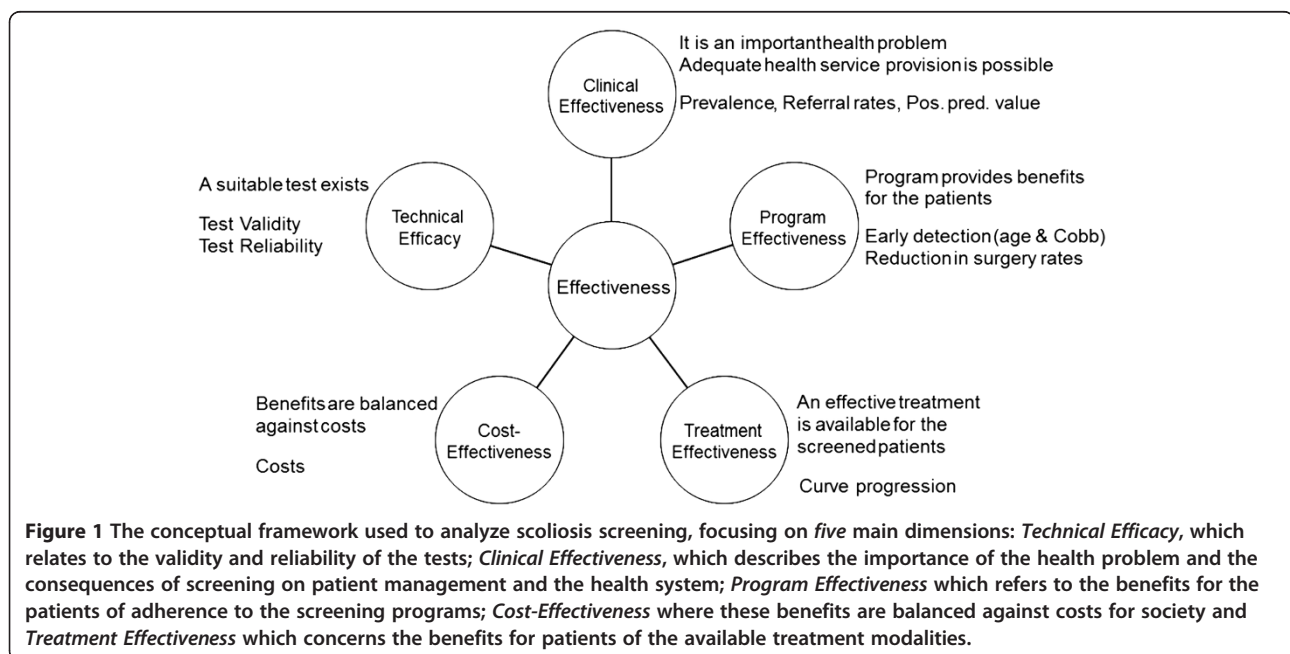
Clinical Effectiveness

It is an importanthealth problem
Adequate health service provisionis possible

Prevalence, Referral rates, Pos. pred. value

A suitable test exists

Test Validity
Test Reliability

Technical Efficacy

Effectiveness

Program Effectiveness

Program provides benefits for the patients

Early detection (age & Cobb)
Reductionin surgery rates

Benefitsare balanced againstcosts

Costs

Cost-Effectiveness

Treatment Effectiveness

An effective treatment is available for the screenedpatients

Curve progression

**Figure 1** The conceptual framework used to analyze scoliosis screening, focusing on *five* main dimensions: *Technical Efficacy*, which relates to the validity and reliability of the tests; *Clinical Effectiveness*, which describes the importance of the health problem and the consequences of screening on patient management and the health system; *Program Effectiveness* which refers to the benefits for the patients of adherence to the screening programs; *Cost-Effectiveness* where these benefits are balanced against costs for society and *Treatment Effectiveness* which concerns the benefits for patients of the available treatment modalities.